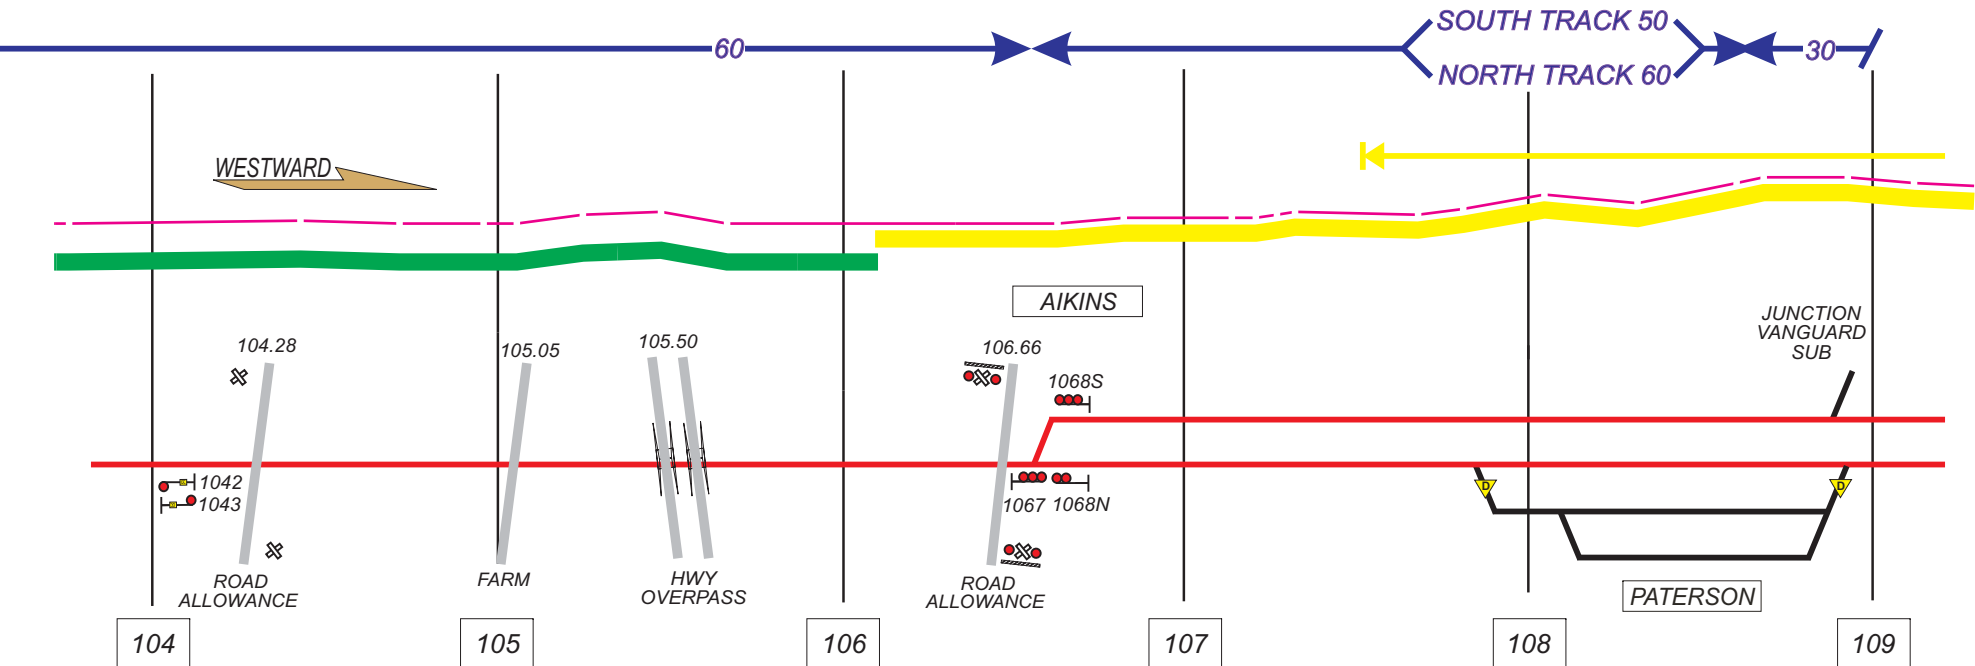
60

SOUTH TRACK 50
NORTH TRACK 60

30

WESTWARD

AIKINS

JUNCTION VANGUARD SUB

104.28

105.05

105.50

106.66

1068S

1042
1043

1067 1068N

D
D

ROAD ALLOWANCE

FARM

HWY OVERPASS

ROAD ALLOWANCE

PATERSON

104

105

106

107

108

109